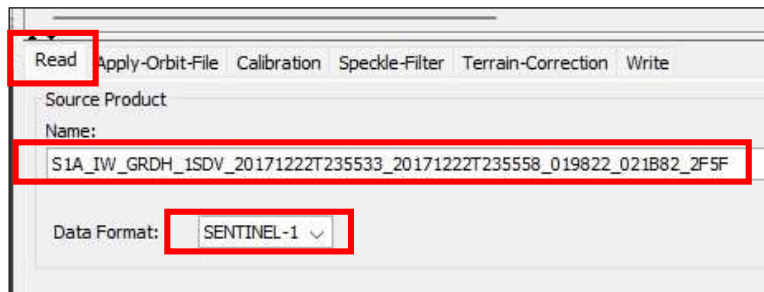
Read | Apply-Orbit-File | Calibration | Speckle-Filter | Terrain-Correction | Write

Source Product

Name:

S1A_IW_GRDH_1SDV_20171222T235533_20171222T235558_019822_021B82_2F5F

Data Format: SENTINEL-1